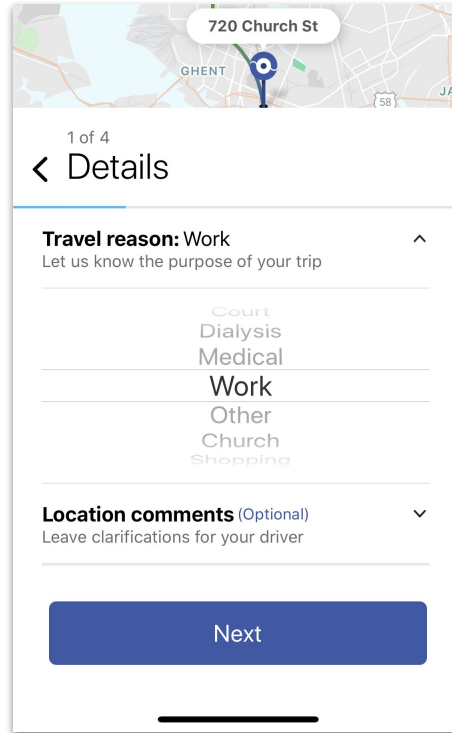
720 Church St

GHENT

58

JA

1 of 4

Details

Travel reason: Work

Let us know the purpose of your trip

Court
Dialysis
Medical
Work
Other
Church
Shopping

Location comments (Optional)

Leave clarifications for your driver

Next